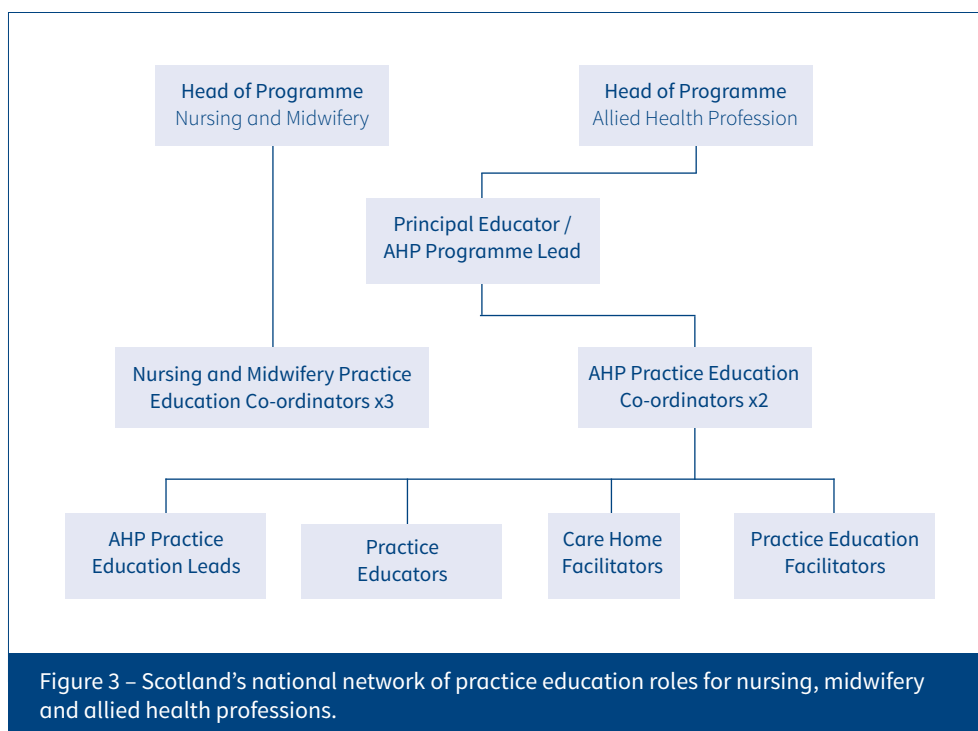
Head of Programme
Nursing and Midwifery

Head of Programme
Allied Health Profession

Principal Educator / AHP Programme Lead

Nursing and Midwifery Practice Education Co-ordinators x3

AHP Practice Education Co-ordinators x2

AHP Practice Education Leads

Practice Educators

Care Home Facilitators

Practice Education Facilitators

Figure 3 – Scotland's national network of practice education roles for nursing, midwifery and allied health professions.